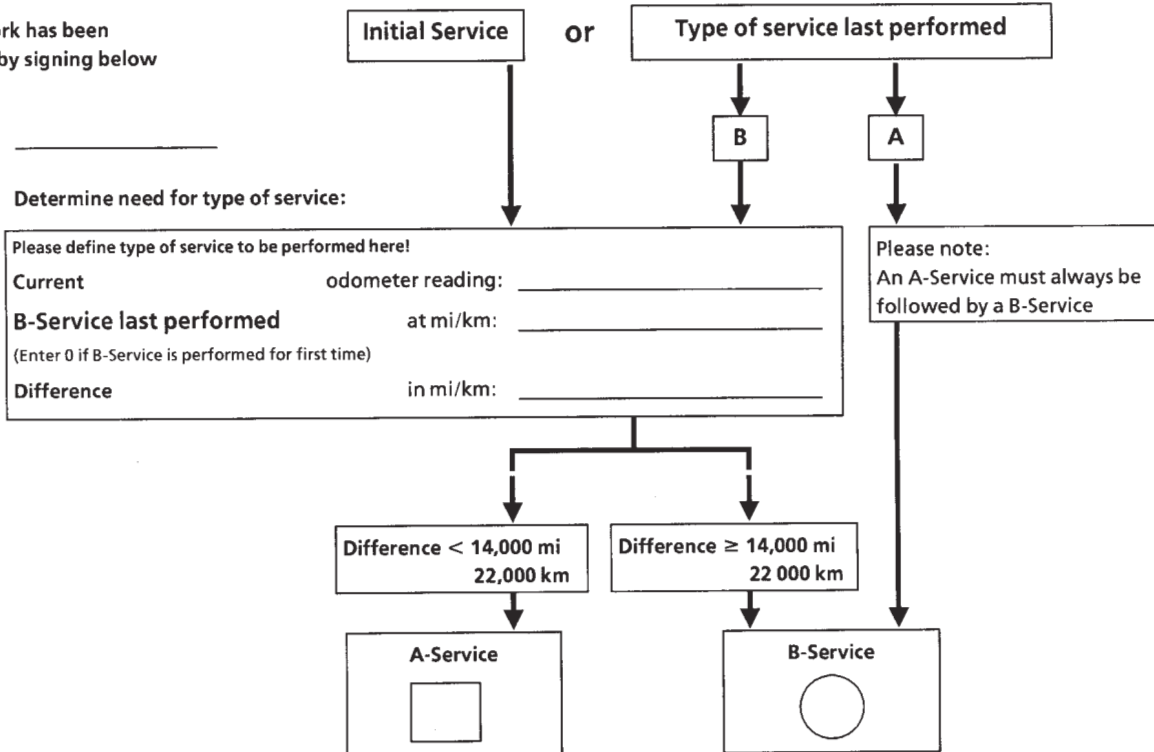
rk has been
by signing below

Initial Service or Type of service last performed

B

A

Determine need for type of service:

Please define type of service to be performed here!

Current odometer reading: ____________

B-Service last performed at mi/km: ____________

(Enter 0 if B-Service is performed for first time)

Difference in mi/km: ____________

Please note:
An A-Service must always be followed by a B-Service

Difference < 14,000 mi 22,000 km

Difference ≥ 14,000 mi 22 000 km

A-Service

B-Service